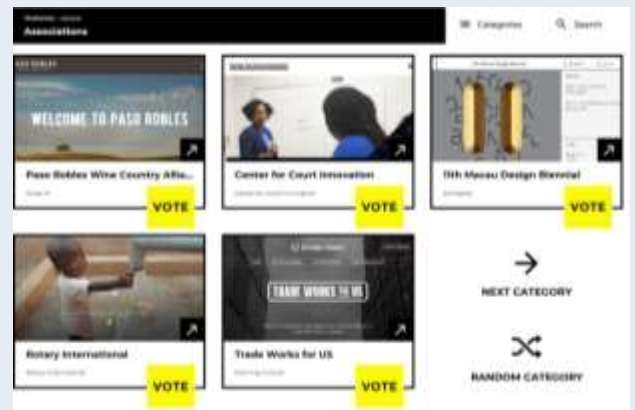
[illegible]
Associations

Categories
Search

WELCOME TO PASO ROBLES

Paso Robles Wine Country Allia...
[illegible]
VOTE

Center for Court Innovation
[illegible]
VOTE

11th Macau Design Biennial
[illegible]
VOTE

Rotary International
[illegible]
VOTE

TRADE WORKS FOR US

Trade Works for US
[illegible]
VOTE

NEXT CATEGORY

RANDOM CATEGORY